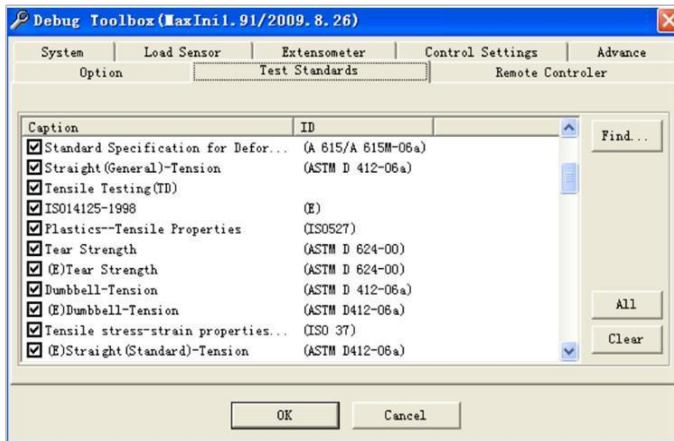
Debug Toolbox(MaxIni1.91/2009.8.26)

System | Load Sensor | Extensometer | Control Settings | Advance
Option | Test Standards | Remote Controler

| Caption | ID |
|---|---|
| Standard Specification for Defor... | (A 615/A 615M-06a) |
| Straight(General)-Tension | (ASTM D 412-06a) |
| Tensile Testing(TD) | |
| IS014125-1998 | (E) |
| Plastics--Tensile Properties | (IS0527) |
| Tear Strength | (ASTM D 624-00) |
| (E)Tear Strength | (ASTM D 624-00) |
| Dumbbell-Tension | (ASTM D 412-06a) |
| (E)Dumbbell-Tension | (ASTM D412-06a) |
| Tensile stress-strain properties... | (ISO 37) |
| (E)Straight(Standard)-Tension | (ASTM D412-06a) |

Find...

All

Clear

OK

Cancel